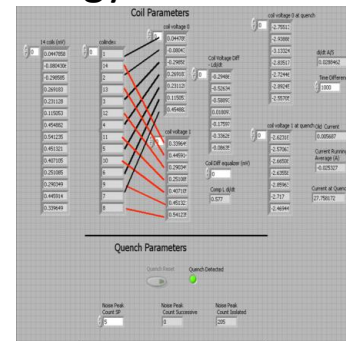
Coil Parameters

14 coils (mV)
0.0447858
-0.000433
-0.298585
0.269193
0.231128
0.115053
0.454882
0.541235
0.451321
0.407105
0.251085
0.290349
0.445514
0.339649

coilindex
1
14
2
13
3
12
4
11
5
10
6
9
7
8

coil voltage 0
0.04478
-0.0004
-0.2985
0.26919
0.23112
0.11505
0.45488

coil voltage 1
0.33964
0.44551
0.29034
0.25108
0.40710
0.45132
0.54123

Coil Voltage Diff
U0-U0
-0.29486
-0.52634
-0.5889
0.01009
-0.17597
-0.33624
-0.08635

Coil Diff equalizer (mV)
0

Comp L di/dt
0.577

coil voltage 0 at quench
-2.75511
-3.90888
-3.13324
-2.80517
-2.72440
-2.89247
-2.85708

coil voltage 1 at quench
-2.62516
-2.57061
-2.66559
-2.63551
-2.85961
-2.717
-2.46944

dI/dt A/S
0.0208462

Time Difference
1000

Old Current
0.005607

Current Running Average (A)
-0.025327

Current at Quench
27.758172

Quench Parameters

Quench Reset
Quench Detected

Noise Peak Count SP
5

Noise Peak Count Successive
0

Noise Peak Count Isolated
285